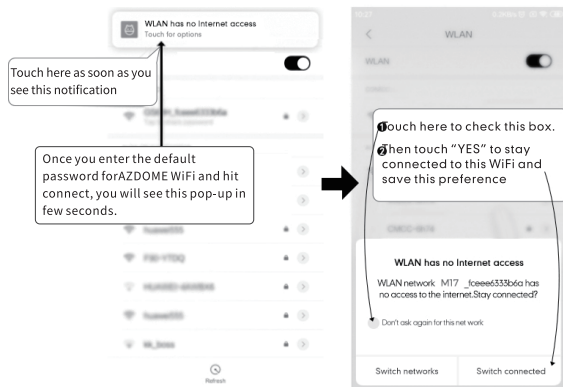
WLAN has no Internet access
Touch for options

Touch here as soon as you see this notification

Once you enter the default password forAZDOME WiFi and hit connect, you will see this pop-up in few seconds.

Refresh

WLAN

WLAN

❶Touch here to check this box.
❷Then touch "YES" to stay connected to this WiFi and save this preference

CMCC-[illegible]

WLAN has no Internet access

WLAN network M17 _fceee6333b6a has no access to the internet.Stay connected?

Don't ask again for this net work

Switch networks

Switch connected